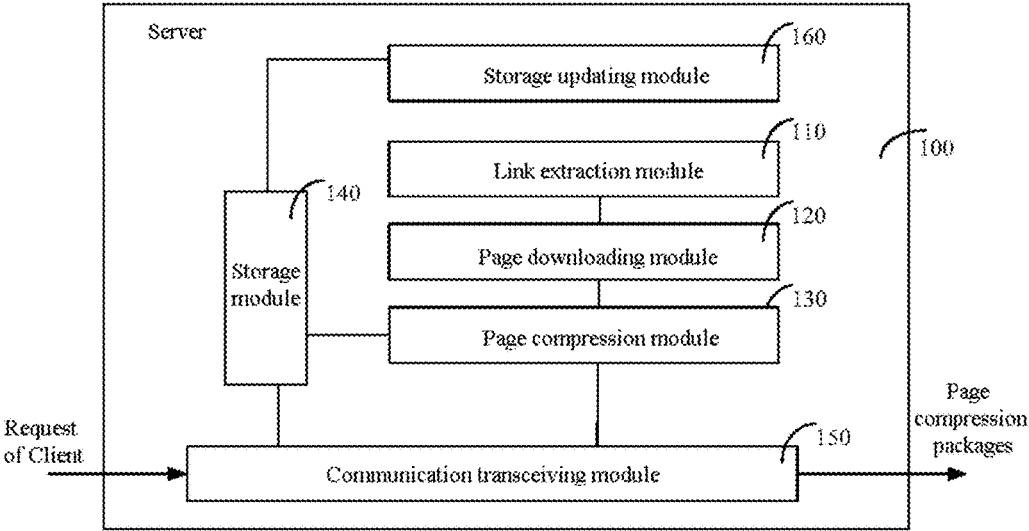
Server

160
Storage updating module

110
Link extraction module

100

140

120
Page downloading module

Storage module

130
Page compression module

Request of Client

150
Communication transceiving module

Page compression packages